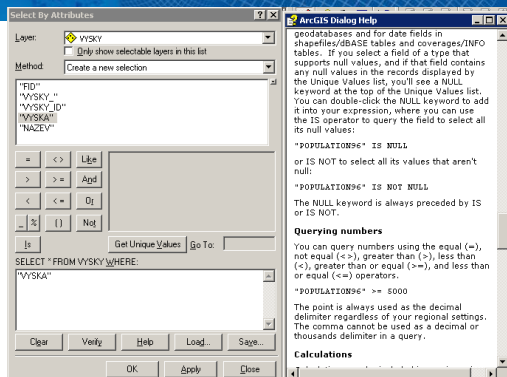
Select By Attributes
? X
Layer: VYSKY
Only show selectable layers in this list
Method: Create a new selection
"FID"
"VYSKY_"
"VYSKY_ID"
"VYSKA"
"NAZEV"
=
<>
Like
>
>=
And
<
<=
Or
_
%
()
Not
Is
Get Unique Values
Go To:
SELECT * FROM VYSKY WHERE:
"VYSKA"
Clear
Verify
Help
Load...
Save...
OK
Apply
Close

ArcGIS Dialog Help
geodatabases and for date fields in shapefiles/dBASE tables and coverages/INFO tables. If you select a field of a type that supports null values, and if that field contains any null values in the records displayed by the Unique Values list, you'll see a NULL keyword at the top of the Unique Values list. You can double-click the NULL keyword to add it into your expression, where you can use the IS operator to query the field to select all its null values:

"POPULATION96" IS NULL

or IS NOT to select all its values that aren't null:

"POPULATION96" IS NOT NULL

The NULL keyword is always preceded by IS or IS NOT.

Querying numbers

You can query numbers using the equal (=), not equal (<>), greater than (>), less than (<), greater than or equal (>=), and less than or equal (<=) operators.

"POPULATION96" >= 5000

The point is always used as the decimal delimiter regardless of your regional settings. The comma cannot be used as a decimal or thousands delimiter in a query.

Calculations

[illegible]